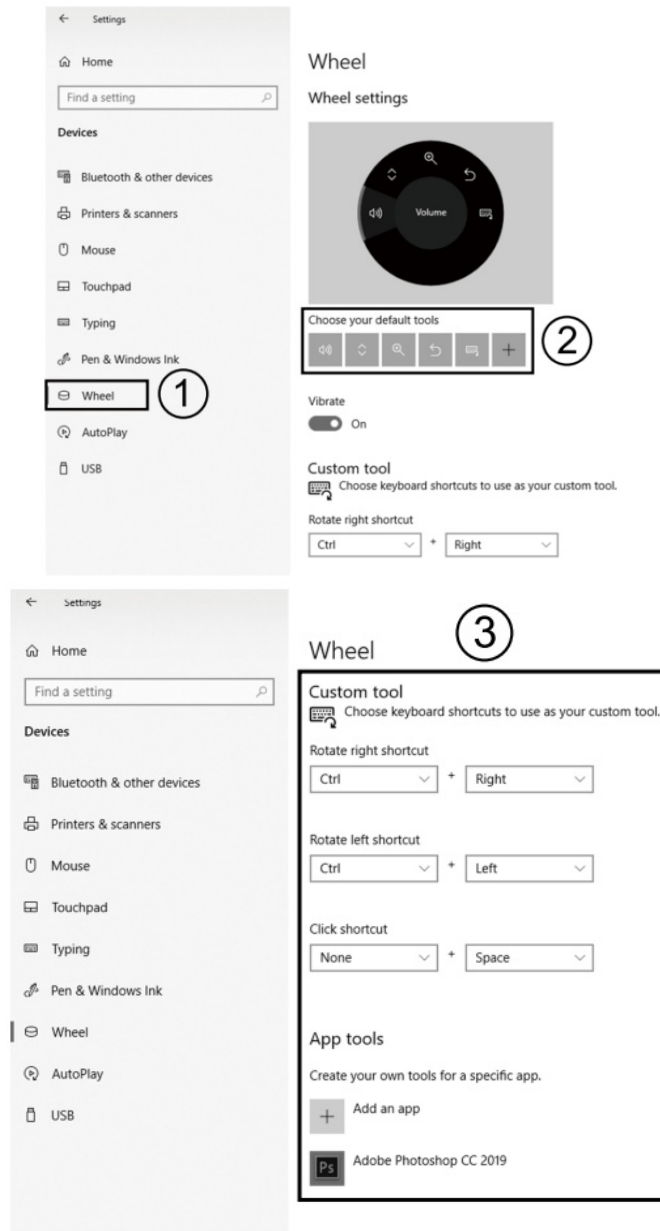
← Settings

Home

Find a setting

Devices

Bluetooth & other devices

Printers & scanners

Mouse

Touchpad

Typing

Pen & Windows Ink

Wheel ①

AutoPlay

USB

Wheel

Wheel settings

Volume

Choose your default tools

+ ②

Vibrate

On

Custom tool

Choose keyboard shortcuts to use as your custom tool.

Rotate right shortcut

Ctrl + Right

← Settings

Home

Find a setting

Devices

Bluetooth & other devices

Printers & scanners

Mouse

Touchpad

Typing

Pen & Windows Ink

Wheel

AutoPlay

USB

Wheel ③

Custom tool

Choose keyboard shortcuts to use as your custom tool.

Rotate right shortcut

Ctrl + Right

Rotate left shortcut

Ctrl + Left

Click shortcut

None + Space

App tools

Create your own tools for a specific app.

+ Add an app

Ps Adobe Photoshop CC 2019